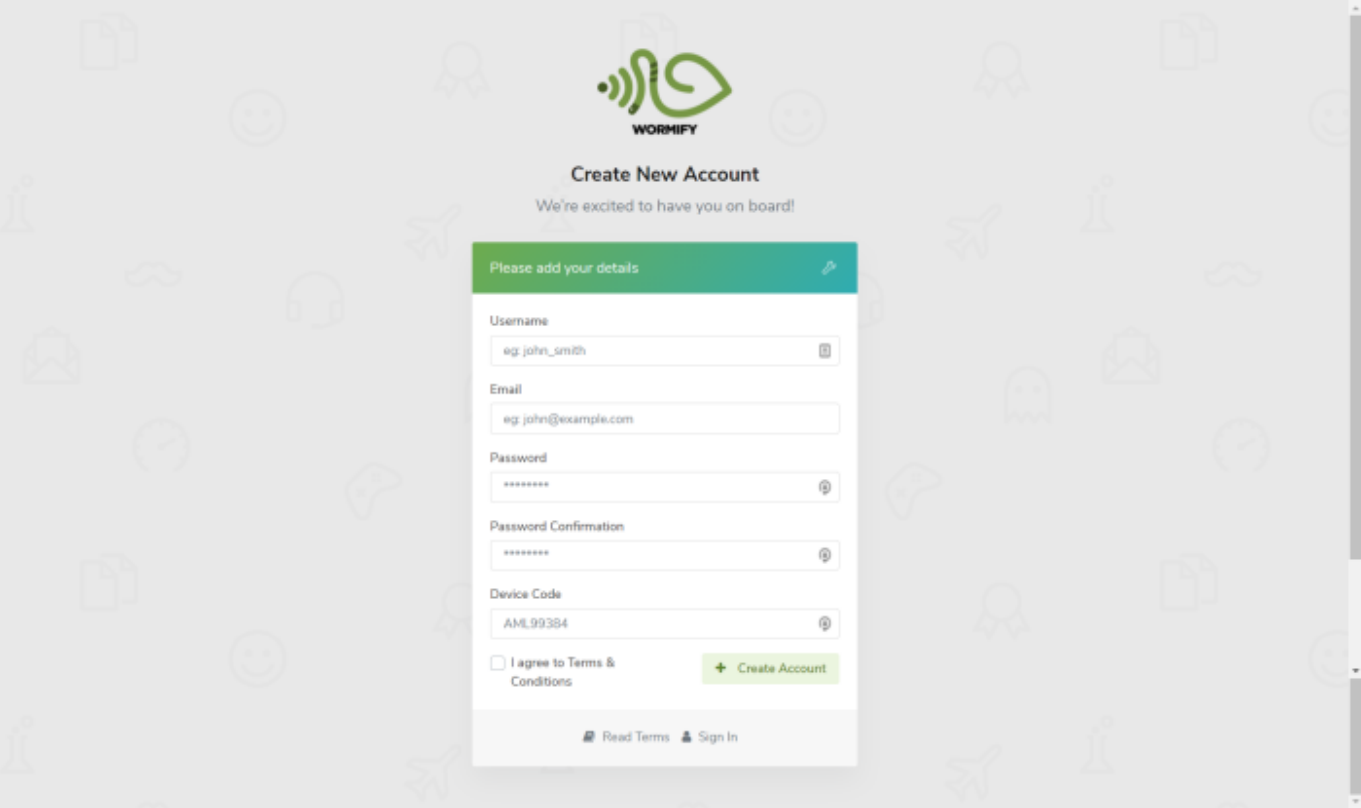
WORMIFY

Create New Account

We're excited to have you on board!

Please add your details

Username

eg: john_smith

Email

eg: john@example.com

Password

•••••••••

Password Confirmation

•••••••••

Device Code

AML99384

I agree to Terms & Conditions

+ Create Account

Read Terms  Sign In